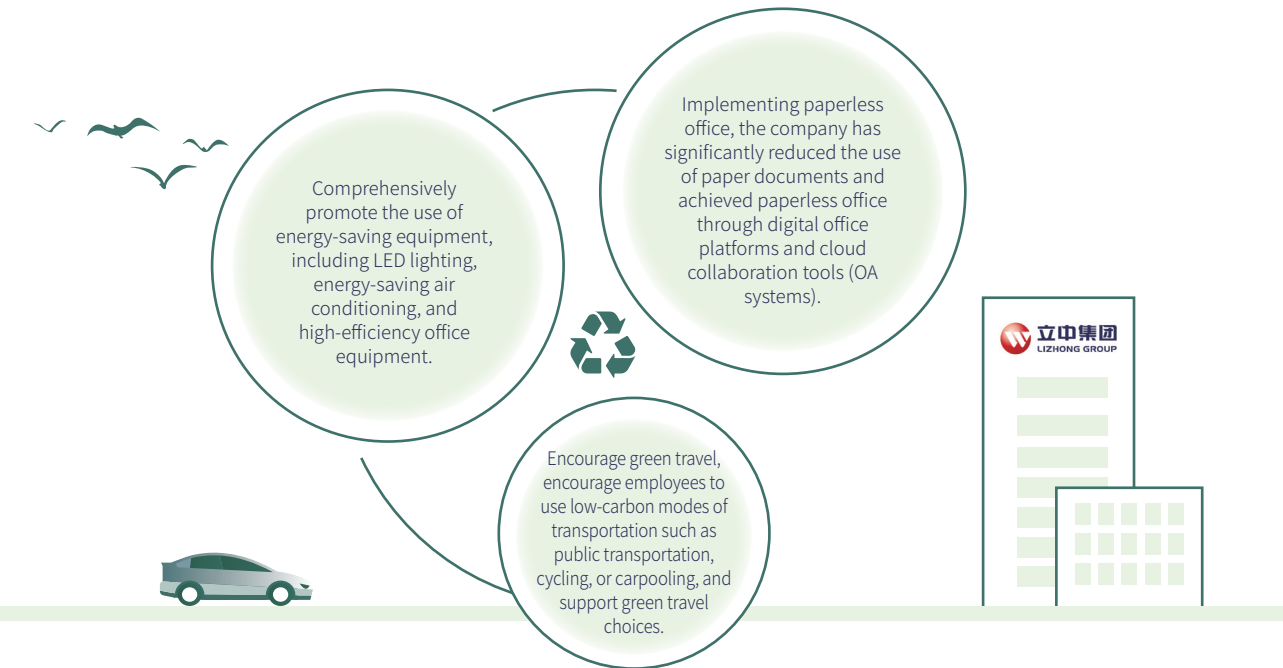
Comprehensively promote the use of energy-saving equipment, including LED lighting, energy-saving air conditioning, and high-efficiency office equipment.

Implementing paperless office, the company has significantly reduced the use of paper documents and achieved paperless office through digital office platforms and cloud collaboration tools (OA systems).

Encourage green travel, encourage employees to use low-carbon modes of transportation such as public transportation, cycling, or carpooling, and support green travel choices.

立中集团
LIZHONG GROUP